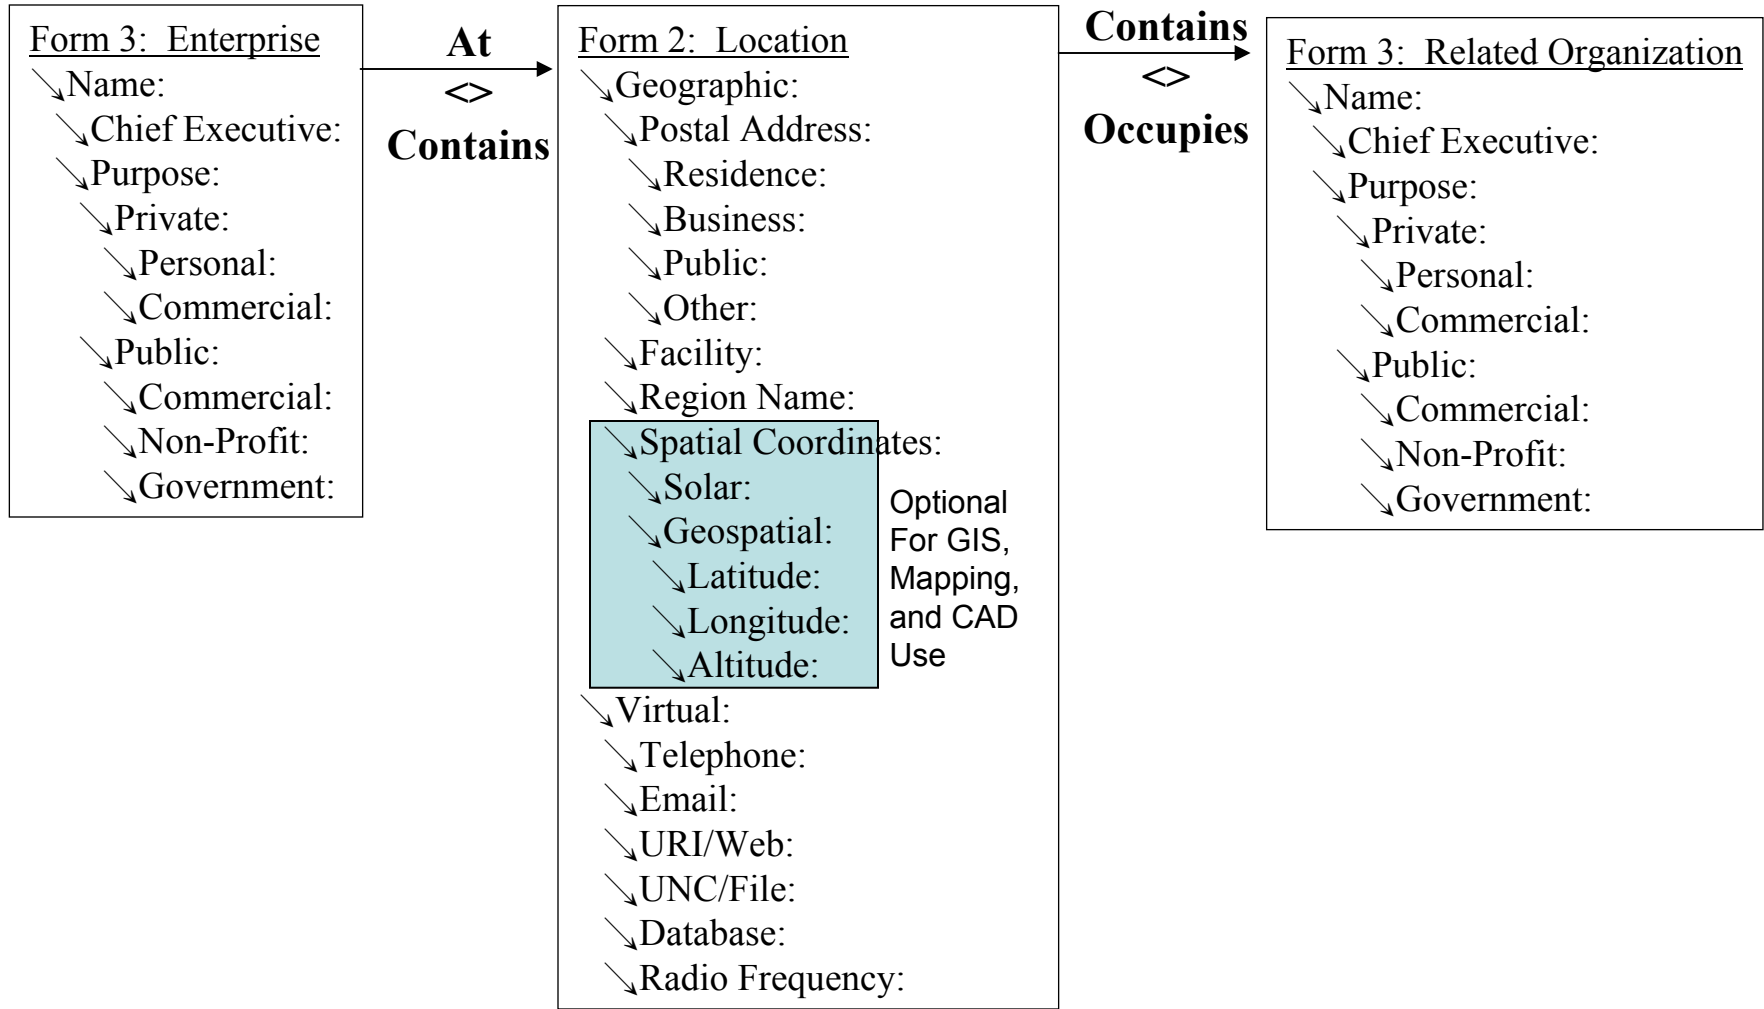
Form 3: Enterprise
↘Name:
↘Chief Executive:
↘Purpose:
↘Private:
↘Personal:
↘Commercial:
↘Public:
↘Commercial:
↘Non-Profit:
↘Government:

At
<>
Contains

Form 2: Location
↘Geographic:
↘Postal Address:
↘Residence:
↘Business:
↘Public:
↘Other:
↘Facility:
↘Region Name:
↘Spatial Coordinates:
↘Solar:
↘Geospatial:
↘Latitude:
↘Longitude:
↘Altitude:

Optional For GIS, Mapping, and CAD Use

↘Virtual:
↘Telephone:
↘Email:
↘URI/Web:
↘UNC/File:
↘Database:
↘Radio Frequency:

Contains
<>
Occupies

Form 3: Related Organization
↘Name:
↘Chief Executive:
↘Purpose:
↘Private:
↘Personal:
↘Commercial:
↘Public:
↘Commercial:
↘Non-Profit:
↘Government: